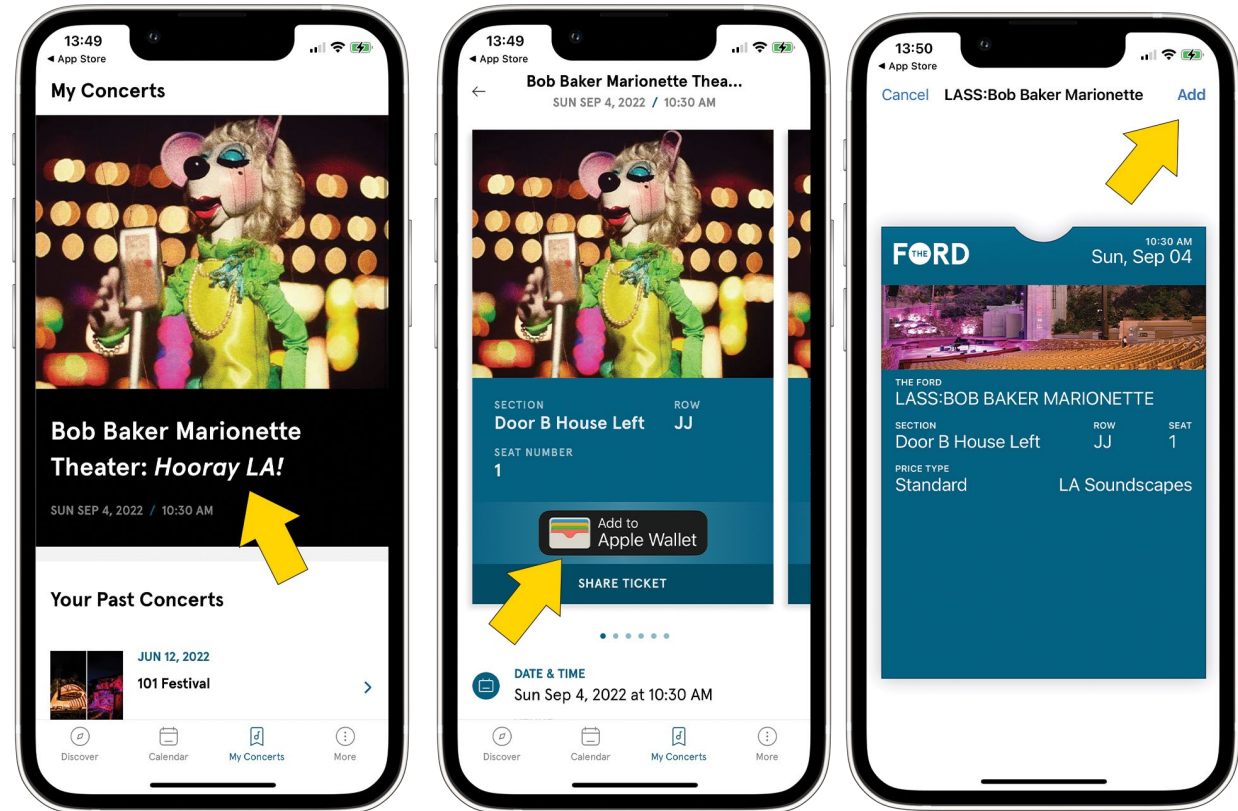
13:49
◀ App Store

My Concerts

Bob Baker Marionette Theater: *Hooray LA!*

SUN SEP 4, 2022 / 10:30 AM

Your Past Concerts

JUN 12, 2022
101 Festival

Discover
Calendar
My Concerts
More

13:49
◀ App Store

Bob Baker Marionette Thea...
SUN SEP 4, 2022 / 10:30 AM

SECTION
Door B House Left
ROW
JJ
SEAT NUMBER
1

Add to
Apple Wallet

SHARE TICKET

DATE & TIME
Sun Sep 4, 2022 at 10:30 AM

Discover
Calendar
My Concerts
More

13:50
◀ App Store

Cancel LASS:Bob Baker Marionette Add

FORD THE
10:30 AM
Sun, Sep 04

THE FORD
LASS:BOB BAKER MARIONETTE
SECTION
Door B House Left
ROW
JJ
SEAT
1
PRICE TYPE
Standard
LA Soundscapes